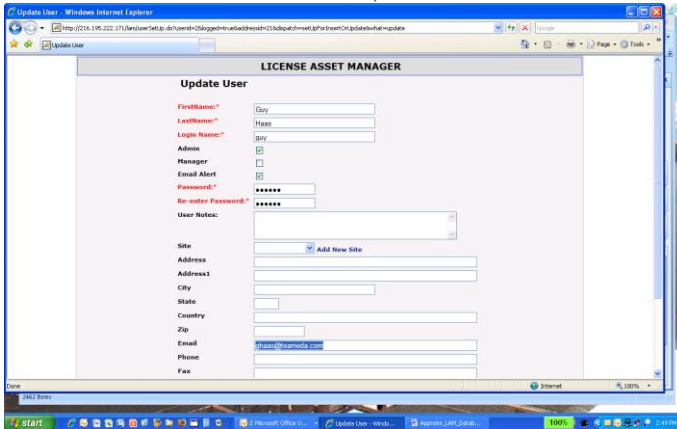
Update User - Windows Internet Explorer

http://216.195.222.171/lam/userSetUp.do?userid=2&logged=true&addressid=21&dispatch=setUpForInsertOrUpdate&what=update

Google

Update User

Page · Tools ·

LICENSE ASSET MANAGER

Update User

FirstName:* Guy
LastName:* Haas
Login Name:* guy
Admin
Manager
Email Alert
Password:* ••••••
Re-enter Password:* ••••••
User Notes:

Site Add New Site
Address
Address1
City
State
Country
Zip
Email ghaas@teameda.com
Phone
Fax

Done

Internet

100%

2462 items

start

2 Microsoft Office O...

Update User - Windo...

Appnote_LAM_Datab...

100%

2:49 PM